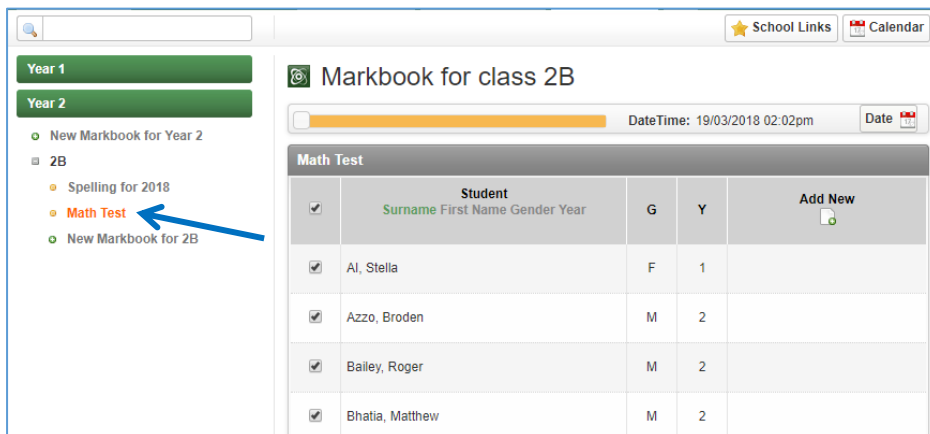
School Links Calendar

Year 1

Year 2

New Markbook for Year 2

2B

Spelling for 2018

Math Test

New Markbook for 2B

Markbook for class 2B

DateTime: 19/03/2018 02:02pm

Date

Math Test

| | Student<br>Surname First Name Gender Year | G | Y | Add New |
|---|---|---|---|---|
| | Al, Stella | F | 1 | |
| | Azzo, Broden | M | 2 | |
| | Bailey, Roger | M | 2 | |
| | Bhatia, Matthew | M | 2 | |